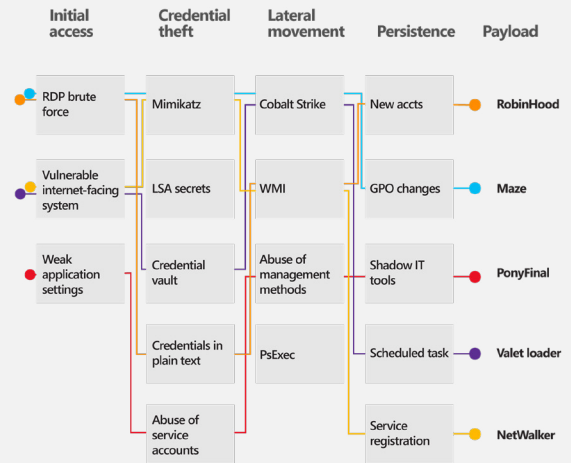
Initial access

Credential theft

Lateral movement

Persistence

Payload

RDP brute force

Mimikatz

Cobalt Strike

New accts

RobinHood

Vulnerable internet-facing system

LSA secrets

WMI

GPO changes

Maze

Weak application settings

Credential vault

Abuse of management methods

Shadow IT tools

PonyFinal

Credentials in plain text

PsExec

Scheduled task

Valet loader

Abuse of service accounts

Service registration

NetWalker